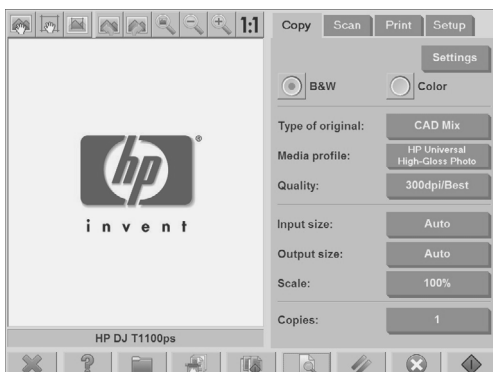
1:1

Copy Scan Print Setup

Settings

B&W Color

Type of original: CAD Mix

Media profile: HP Universal High-Gloss Photo

Quality: 300dpi/Best

Input size: Auto

Output size: Auto

Scale: 100%

Copies: 1

hp

invent

HP DJ T1100ps